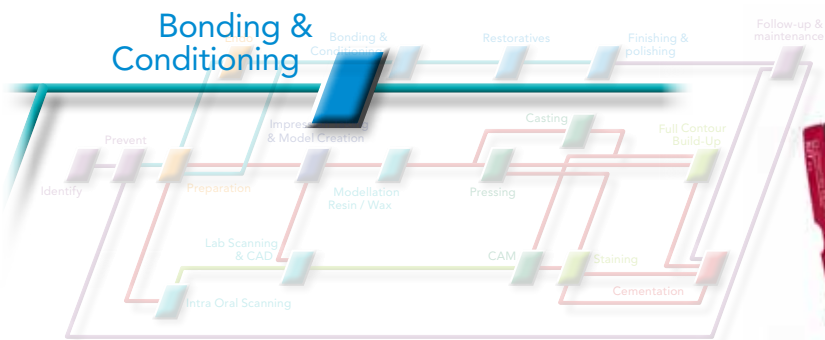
Bonding & Conditioning

Bonding & Conditioning

Restoratives

Finishing & polishing

Follow-up & maintenance

Identify

Prevent

Preparation

Impress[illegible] & Model Creation

Modellation Resin / Wax

Casting

Pressing

Full Contour Build-Up

Lab Scanning & CAD

CAM

Staining

Intra Oral Scanning

Cementation